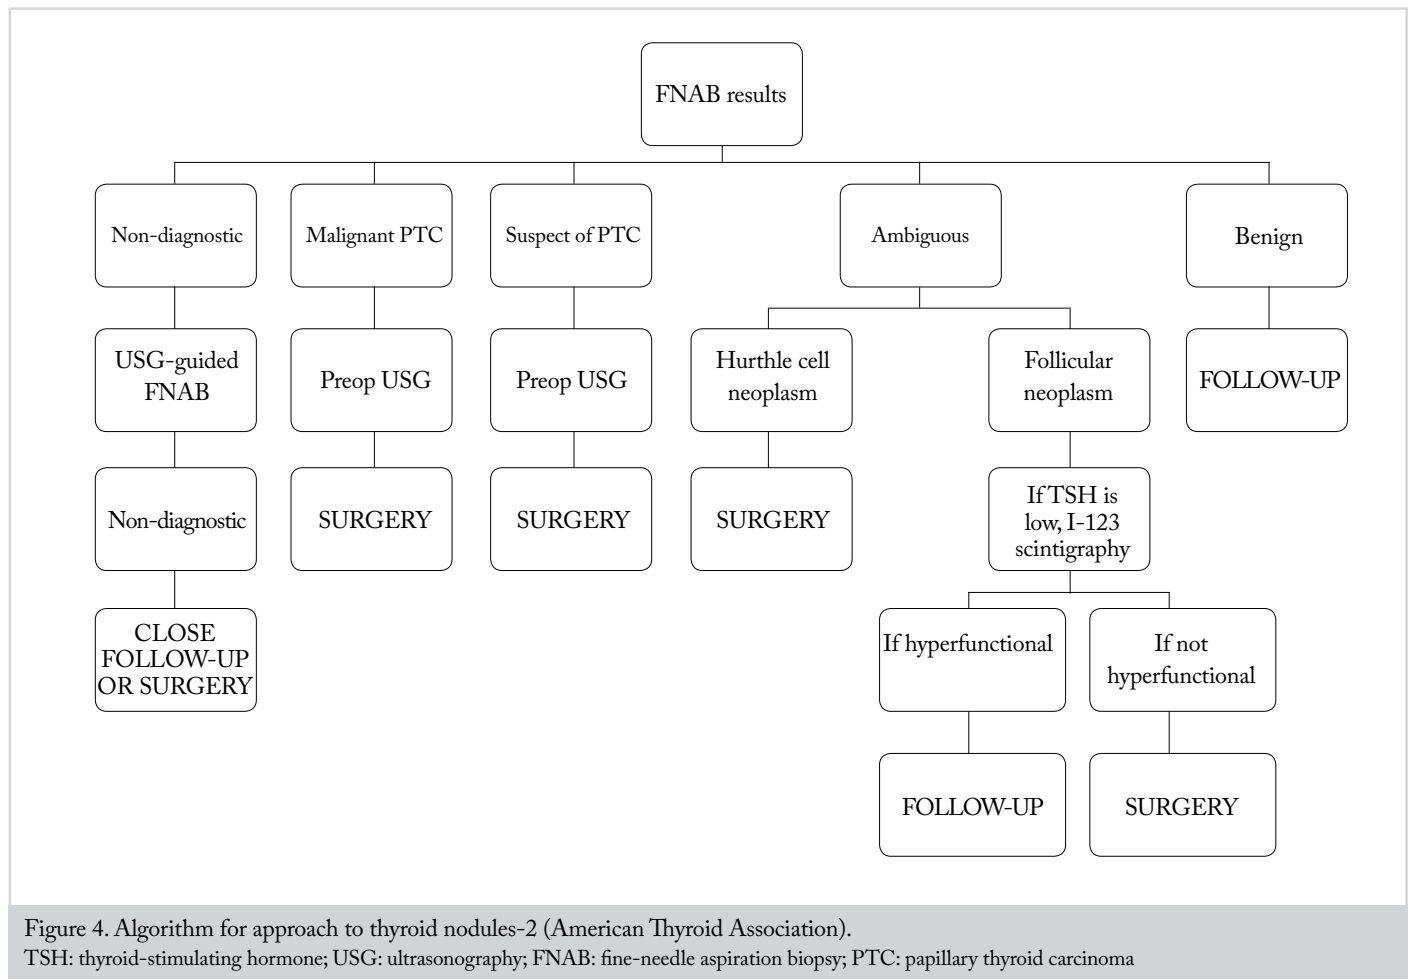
FNAB results

Non-diagnostic

USG-guided FNAB

Non-diagnostic

CLOSE FOLLOW-UP OR SURGERY

Malignant PTC

Preop USG

SURGERY

Suspect of PTC

Preop USG

SURGERY

Ambiguous

Hurthle cell neoplasm

SURGERY

Follicular neoplasm

If TSH is low, I-123 scintigraphy

If hyperfunctional

FOLLOW-UP

If not hyperfunctional

SURGERY

Benign

FOLLOW-UP

Figure 4. Algorithm for approach to thyroid nodules-2 (American Thyroid Association).
TSH: thyroid-stimulating hormone; USG: ultrasonography; FNAB: fine-needle aspiration biopsy; PTC: papillary thyroid carcinoma